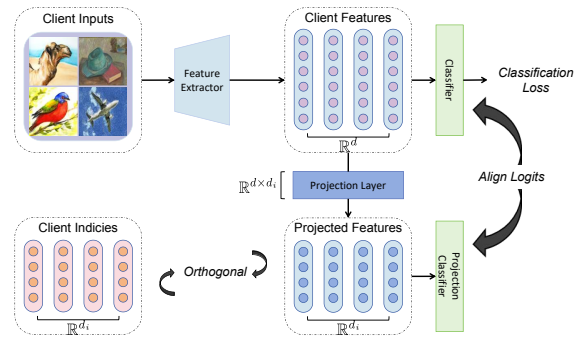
Client Inputs

Feature Extractor

Client Features

$\mathbb{R}^d$

Classifier

Classification Loss

Align Logits

$\mathbb{R}^{d \times d_i}$

Projection Layer

Client Indicies

$\mathbb{R}^{d_i}$

Orthogonal

Projected Features

$\mathbb{R}^{d_i}$

Projection Classifier